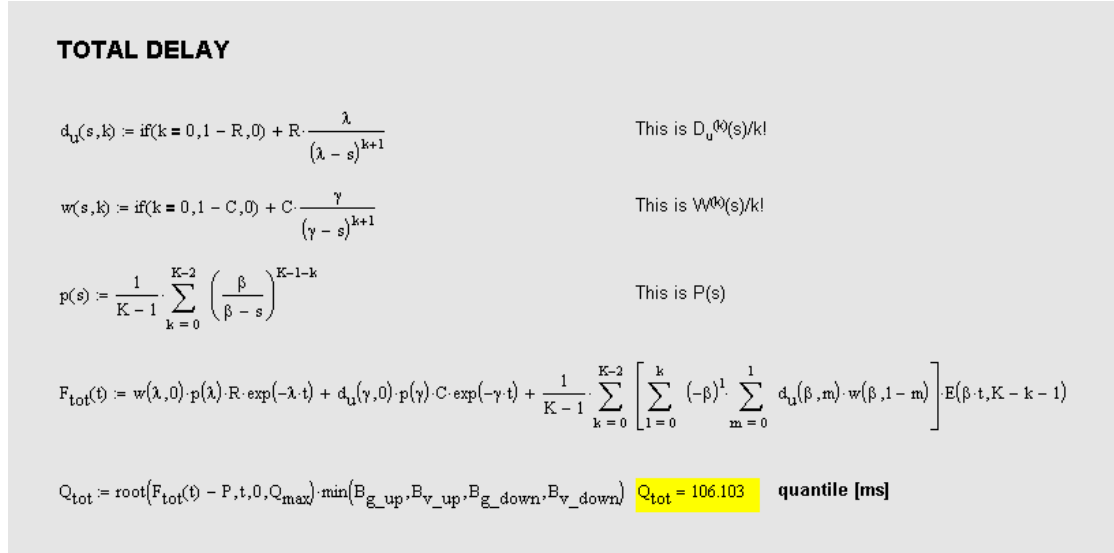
**TOTAL DELAY**

$d_u(s,k) := \text{if}(k = 0, 1 - R, 0) + R \cdot \frac{\lambda}{(\lambda - s)^{k+1}}$

This is $D_u^{(k)}(s)/k!$

$w(s,k) := \text{if}(k = 0, 1 - C, 0) + C \cdot \frac{\gamma}{(\gamma - s)^{k+1}}$

This is $W^{(k)}(s)/k!$

$p(s) := \frac{1}{K-1} \cdot \sum_{k=0}^{K-2} \left(\frac{\beta}{\beta - s}\right)^{K-1-k}$

This is P(s)

$F_{tot}(t) := w(\lambda,0) \cdot p(\lambda) \cdot R \cdot \exp(-\lambda \cdot t) + d_u(\gamma,0) \cdot p(\gamma) \cdot C \cdot \exp(-\gamma \cdot t) + \frac{1}{K-1} \cdot \sum_{k=0}^{K-2} \left[\sum_{l=0}^{k} (-\beta)^l \cdot \sum_{m=0}^{1} d_u(\beta,m) \cdot w(\beta,1-m)\right] \cdot E(\beta \cdot t, K-k-1)$

$Q_{tot} := \text{root}(F_{tot}(t) - P, t, 0, Q_{max}) \cdot \min(B_{g\_up}, B_{v\_up}, B_{g\_down}, B_{v\_down})$ $Q_{tot} = 106.103$ **quantile [ms]**